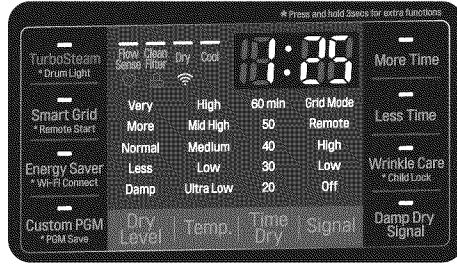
* Press and hold 3secs for extra functions

TurboSteam
* Drum Light

Smart Grid
* Remote Start

Energy Saver
* Wi-Fi Connect

Custom PGM
* PGM Save

Flow Sense

Clean Filter

Dry

Cool

1:25

| Very | High | 60 min | Grid Mode |
|---|---|---|---|
| More | Mid High | 50 | Remote |
| Normal | Medium | 40 | High |
| Less | Low | 30 | Low |
| Damp | Ultra Low | 20 | Off |

Dry Level

Temp.

Time Dry

Signal

More Time

Less Time

Wrinkle Care
* Child Lock

Damp Dry Signal